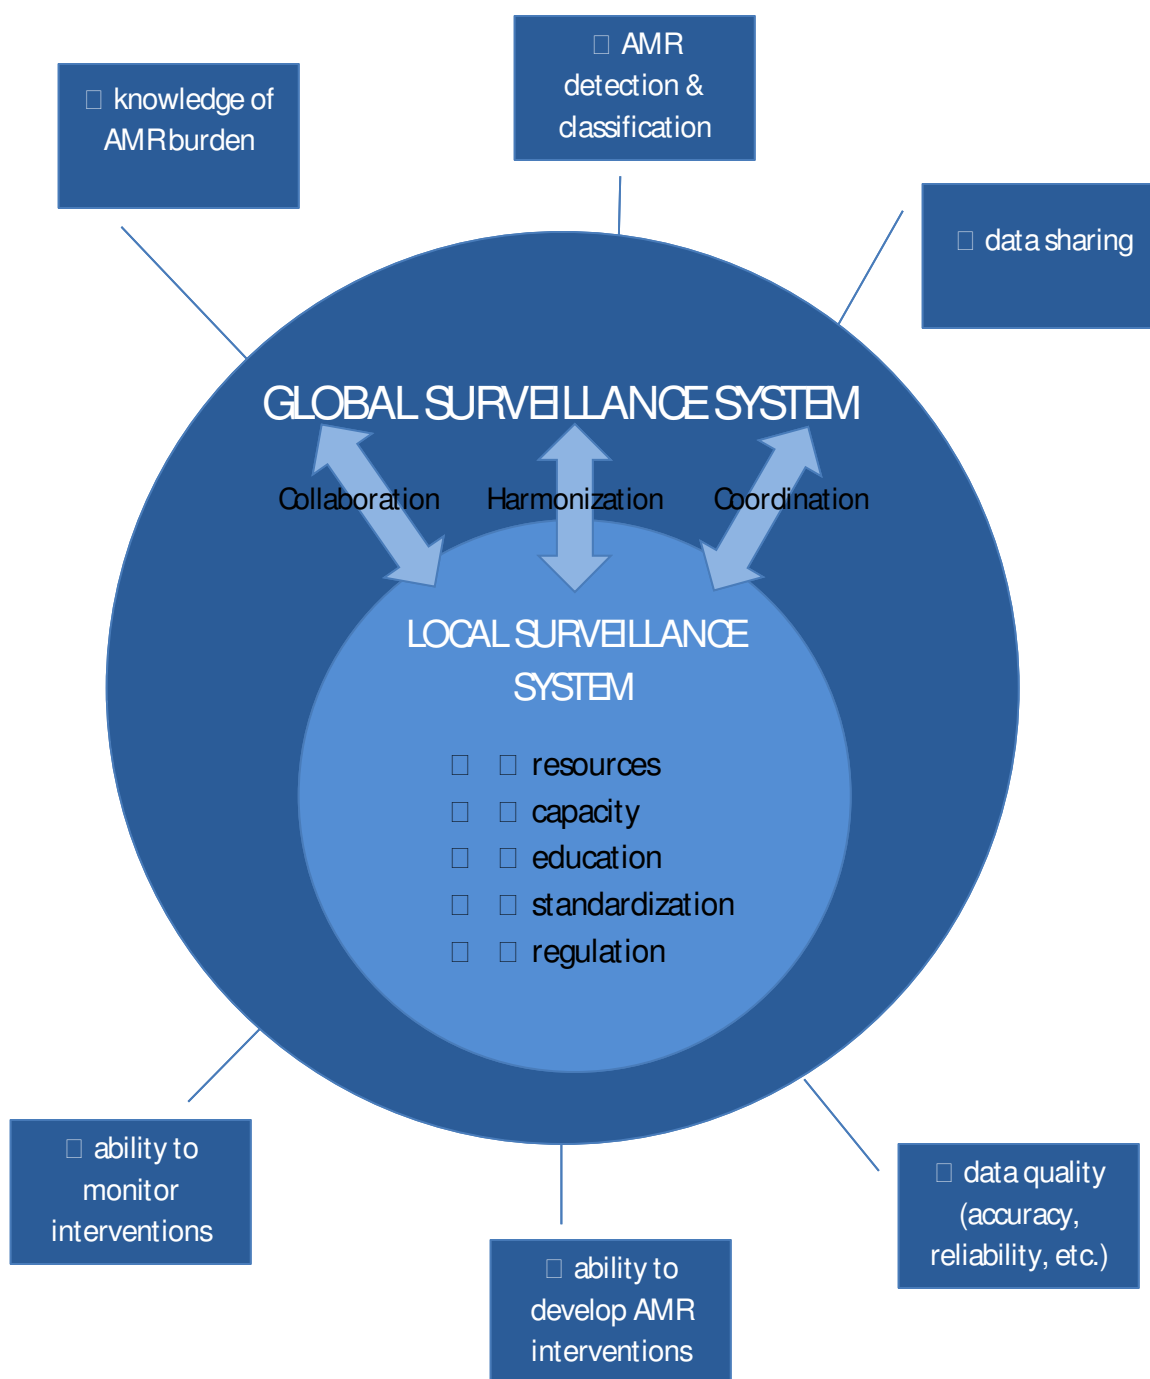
knowledge of AMR burden

AMR detection & classification

data sharing

GLOBAL SURVEILLANCE SYSTEM

Collaboration

Harmonization

Coordination

LOCAL SURVEILLANCE SYSTEM

resources
capacity
education
standardization
regulation

ability to monitor interventions

ability to develop AMR interventions

data quality (accuracy, reliability, etc.)